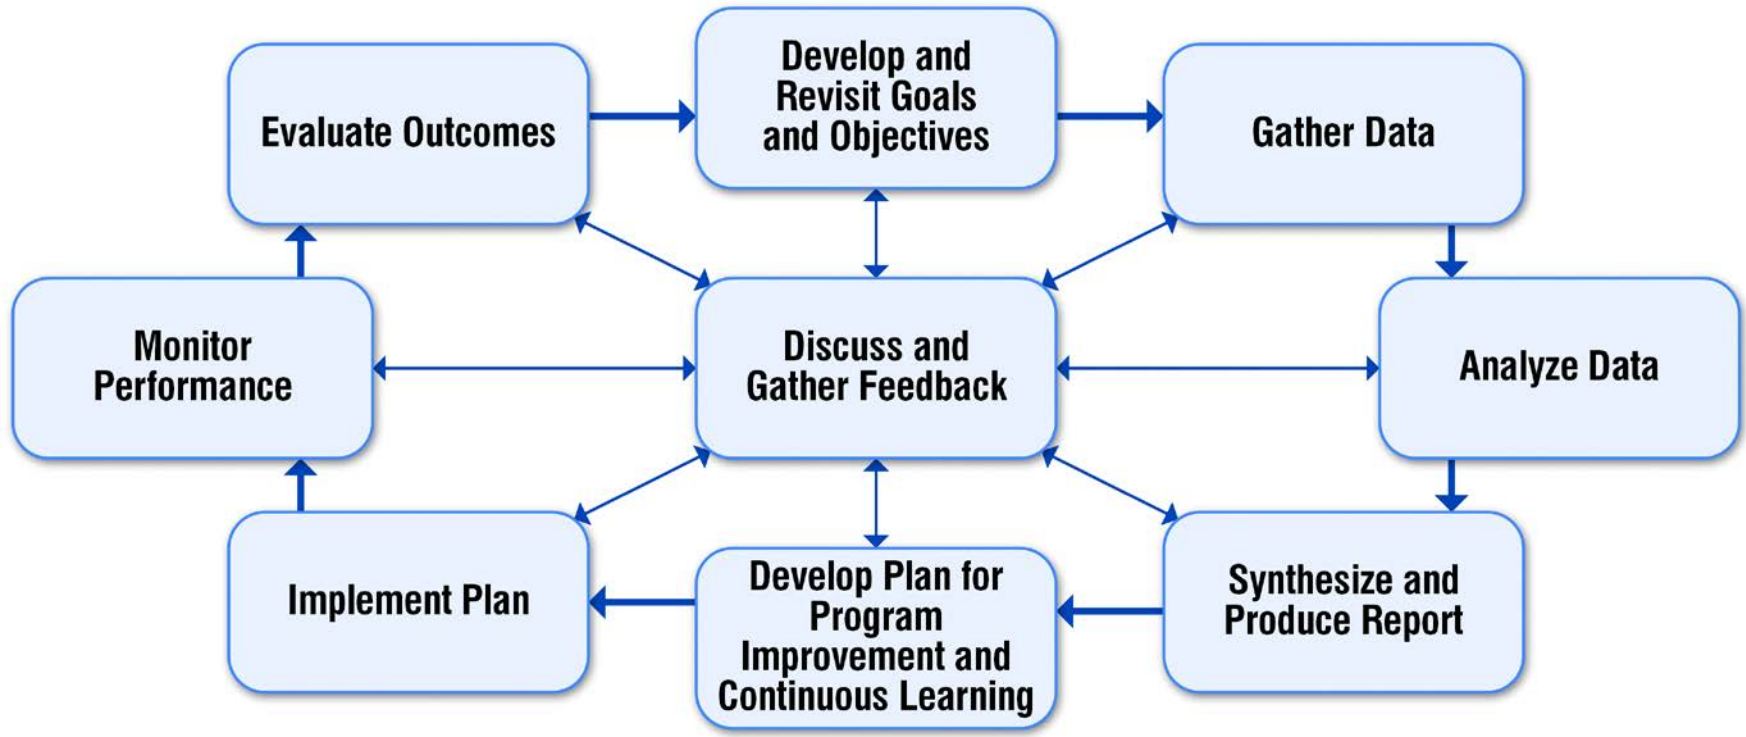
Evaluate Outcomes

Develop and Revisit Goals and Objectives

Gather Data

Monitor Performance

Discuss and Gather Feedback

Analyze Data

Implement Plan

Develop Plan for Program Improvement and Continuous Learning

Synthesize and Produce Report